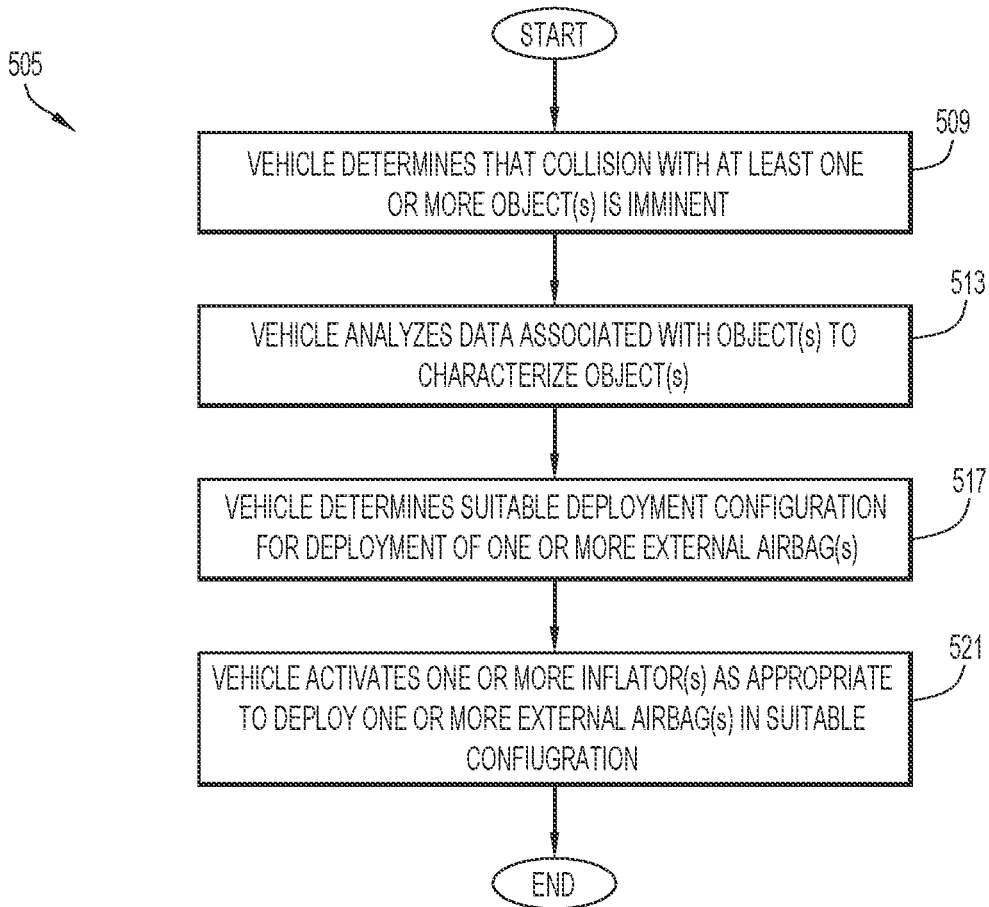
505

START

VEHICLE DETERMINES THAT COLLISION WITH AT LEAST ONE OR MORE OBJECT(s) IS IMMINENT

509

VEHICLE ANALYZES DATA ASSOCIATED WITH OBJECT(s) TO CHARACTERIZE OBJECT(s)

513

VEHICLE DETERMINES SUITABLE DEPLOYMENT CONFIGURATION FOR DEPLOYMENT OF ONE OR MORE EXTERNAL AIRBAG(s)

517

VEHICLE ACTIVATES ONE OR MORE INFLATOR(s) AS APPROPRIATE TO DEPLOY ONE OR MORE EXTERNAL AIRBAG(s) IN SUITABLE CONFIUGRATION

521

END